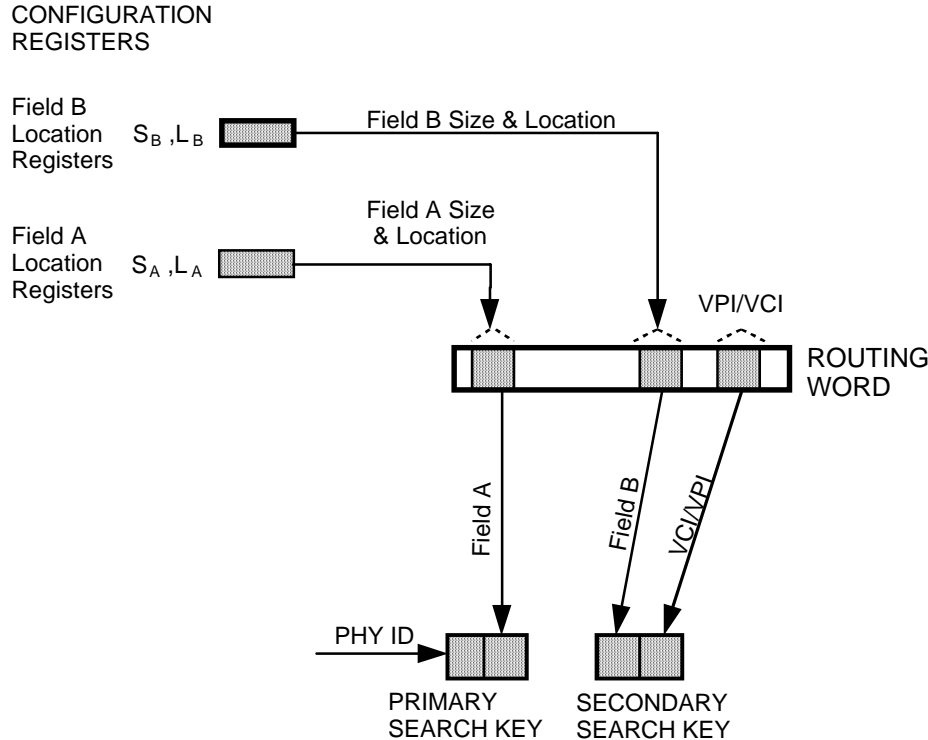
CONFIGURATION REGISTERS

Field B Location Registers $S_B$ ,$L_B$

Field B Size & Location

Field A Location Registers $S_A$ ,$L_A$

Field A Size & Location

VPI/VCI

ROUTING WORD

Field A

Field B

VCI/VPI

PHY ID

PRIMARY SEARCH KEY

SECONDARY SEARCH KEY